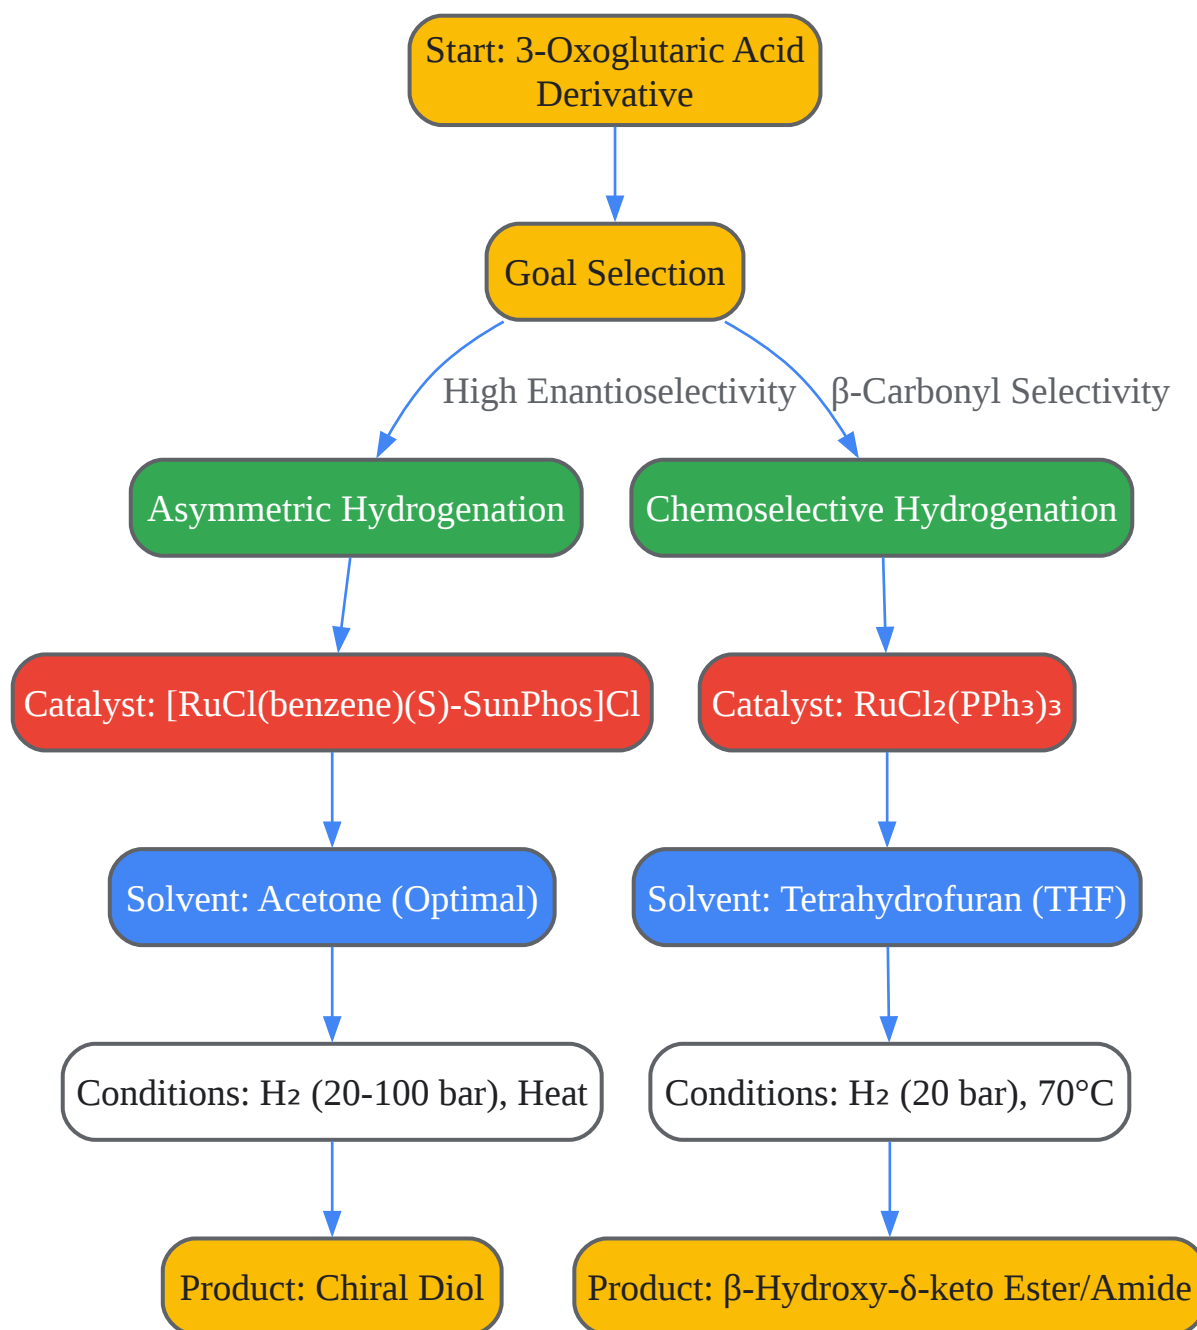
Start: 3-Oxoglutaric Acid Derivative

Goal Selection

High Enantioselectivity

β-Carbonyl Selectivity

Asymmetric Hydrogenation

Chemoselective Hydrogenation

Catalyst: [RuCl(benzene)(S)-SunPhos]Cl

Catalyst: $RuCl_2(PPh_3)_3$

Solvent: Acetone (Optimal)

Solvent: Tetrahydrofuran (THF)

Conditions: $H_2$ (20-100 bar), Heat

Conditions: $H_2$ (20 bar), 70°C

Product: Chiral Diol

Product: β-Hydroxy-δ-keto Ester/Amide